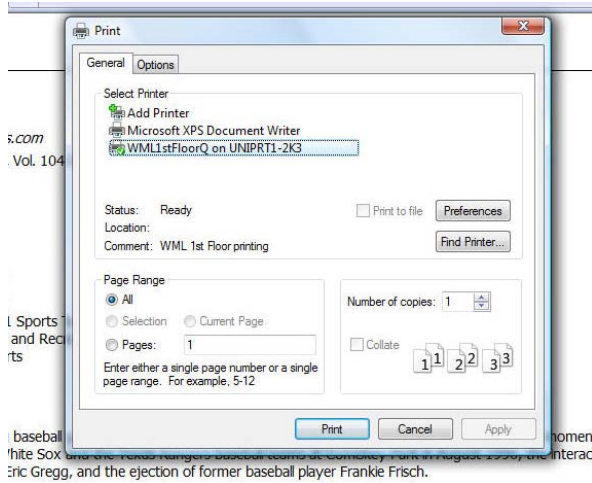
Print

General | Options

Select Printer
Add Printer
Microsoft XPS Document Writer
WML1stFloorQ on UNIPRT1-2K3

Status: Ready
Location:
Comment: WML 1st Floor printing

Print to file
Preferences
Find Printer...

Page Range
All
Selection
Current Page
Pages: 1
Enter either a single page number or a single page range. For example, 5-12

Number of copies: 1
Collate
1 1 2 2 3 3

Print
Cancel
Apply

s.com
. Vol. 104

l Sports
and Rec
rts

baseball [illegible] omen
/hite Sox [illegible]
Eric Gregg, and the ejection of former baseball player Frankie Frisch.